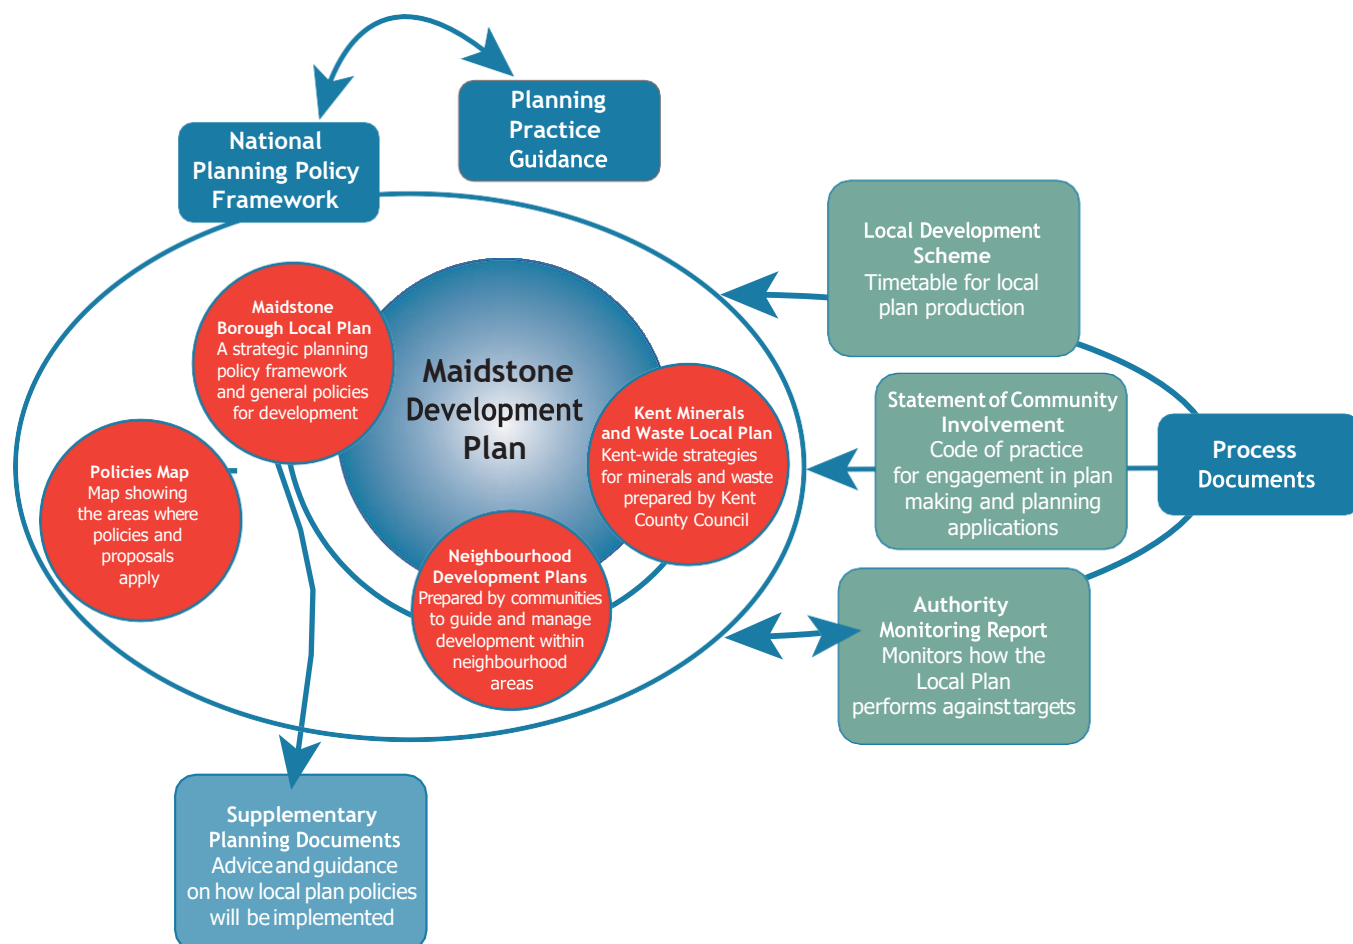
National Planning Policy Framework

Planning Practice Guidance

Local Development Scheme
Timetable for local plan production

Maidstone Borough Local Plan
A strategic planning policy framework and general policies for development

Maidstone Development Plan

Kent Minerals and Waste Local Plan
Kent-wide strategies for minerals and waste prepared by Kent County Council

Policies Map
Map showing the areas where policies and proposals apply

Neighbourhood Development Plans
Prepared by communities to guide and manage development within neighbourhood areas

Statement of Community Involvement
Code of practice for engagement in plan making and planning applications

Process Documents

Authority Monitoring Report
Monitors how the Local Plan performs against targets

Supplementary Planning Documents
Advice and guidance on how local plan policies will be implemented